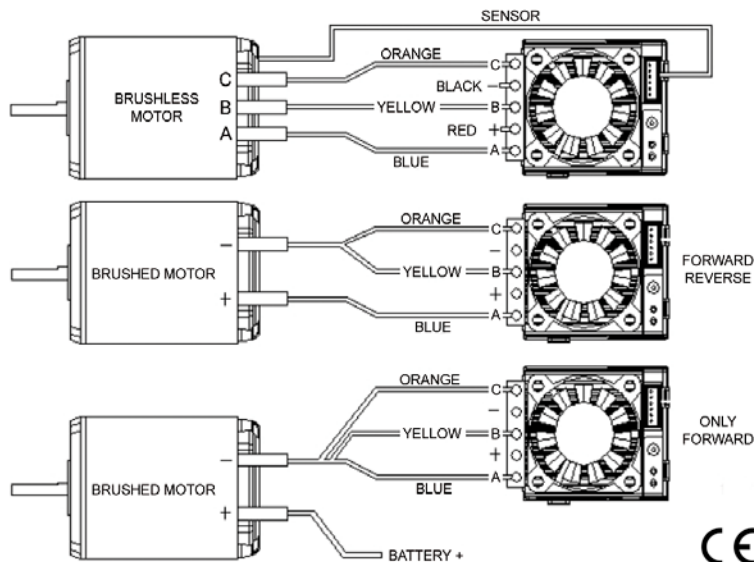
SENSOR

BRUSHLESS MOTOR

C
B
A

ORANGE
BLACK
YELLOW
RED
BLUE

C
−
B
+
A

BRUSHED MOTOR

−
+

ORANGE
YELLOW
BLUE

C
−
B
+
A

FORWARD REVERSE

BRUSHED MOTOR

−
+

ORANGE
YELLOW
BLUE

C
−
B
+
A

ONLY FORWARD

BATTERY +

CE